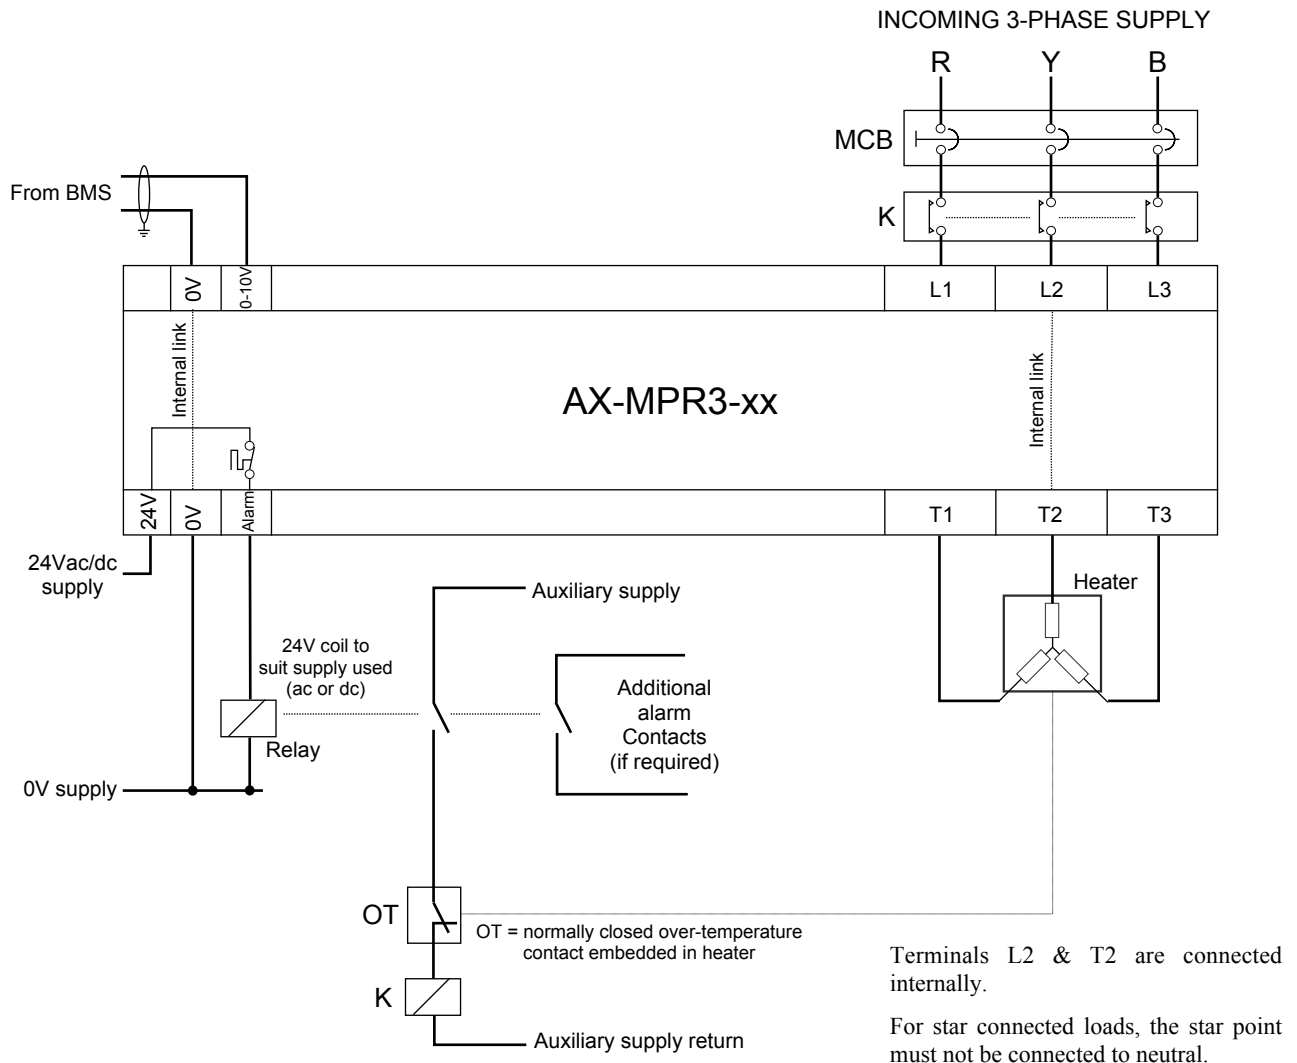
INCOMING 3-PHASE SUPPLY

R
Y
B

MCB

K

From BMS

0V
0-10V

L1
L2
L3

Internal link

AX-MPR3-xx

Internal link

24V
0V
Alarm

T1
T2
T3

24Vac/dc supply

Auxiliary supply

Heater

24V coil to suit supply used (ac or dc)

Additional alarm Contacts (if required)

Relay

0V supply

OT

OT = normally closed over-temperature contact embedded in heater

K

Auxiliary supply return

Terminals L2 & T2 are connected internally.

For star connected loads, the star point must not be connected to neutral.